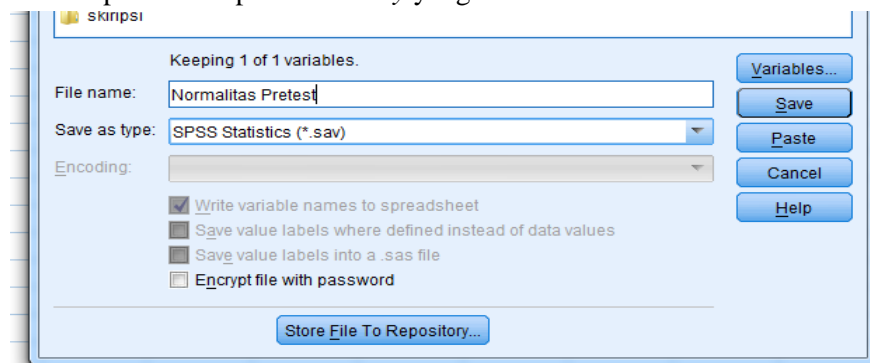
skripsi

Keeping 1 of 1 variables.

File name: Normalitas Pretest

Save as type: SPSS Statistics (*.sav)

Encoding:

Write variable names to spreadsheet

Save value labels where defined instead of data values

Save value labels into a .sas file

Encrypt file with password

Store File To Repository...

Variables...

Save

Paste

Cancel

Help